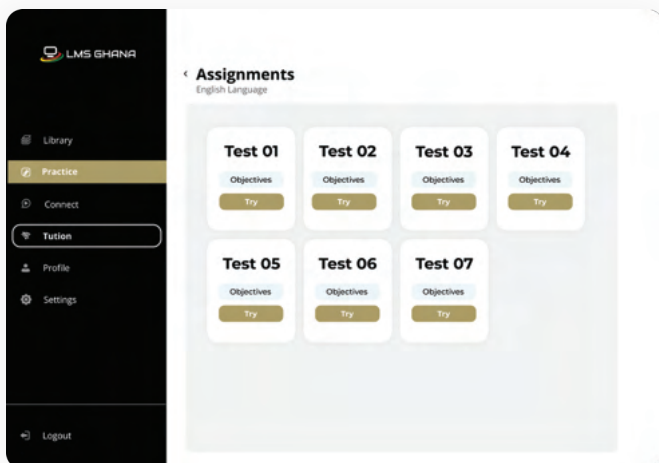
LMS GHANA

Library
Practice
Connect
Tution
Profile
Settings

Logout

‹ Assignments
English Language

| Test 01 | Test 02 | Test 03 | Test 04 |
|---|---|---|---|
| Objectives | Objectives | Objectives | Objectives |
| Try | Try | Try | Try |

| Test 05 | Test 06 | Test 07 |
|---|---|---|
| Objectives | Objectives | Objectives |
| Try | Try | Try |